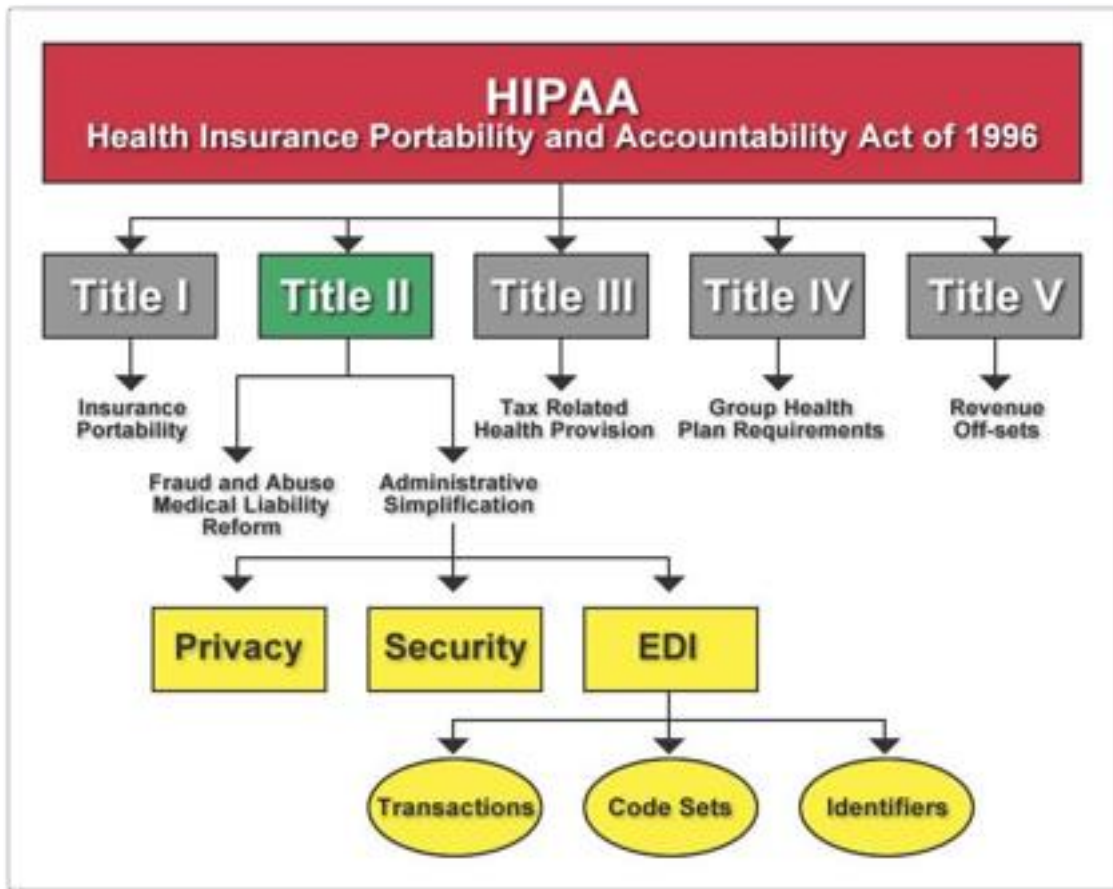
HIPAA
Health Insurance Portability and Accountability Act of 1996

Title I

Title II

Title III

Title IV

Title V

Insurance Portability

Tax Related Health Provision

Group Health Plan Requirements

Revenue Off-sets

Fraud and Abuse Medical Liability Reform

Administrative Simplification

Privacy

Security

EDI

Transactions

Code Sets

Identifiers